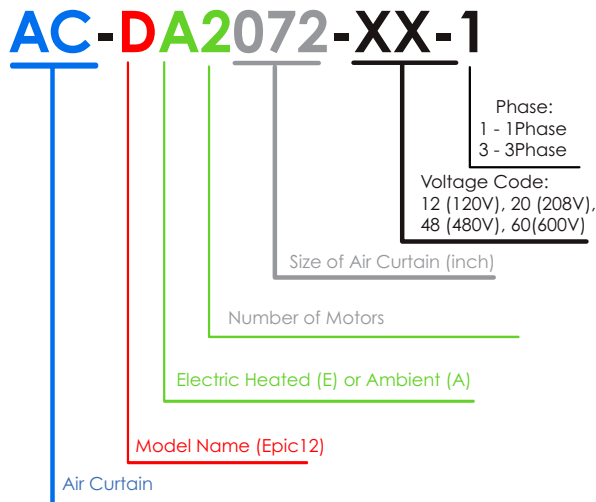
AC-DA2072-XX-1

Phase:
1 - 1Phase
3 - 3Phase

Voltage Code:
12 (120V), 20 (208V),
48 (480V), 60(600V)

Size of Air Curtain (inch)

Number of Motors

Electric Heated (E) or Ambient (A)

Model Name (Epic12)

Air Curtain